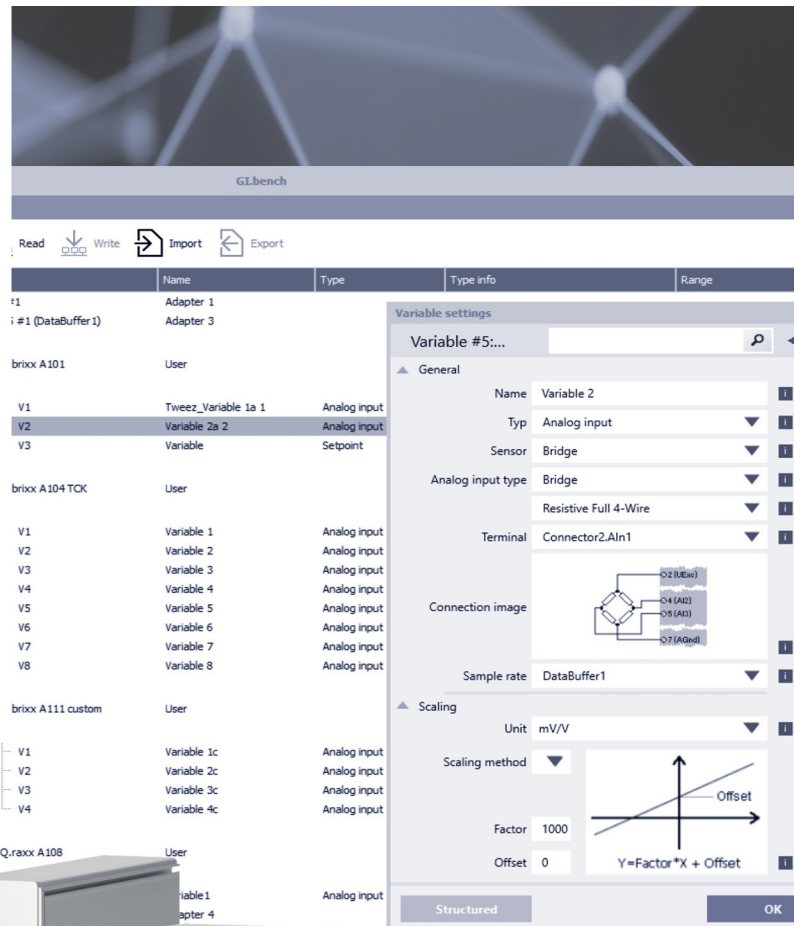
GI.bench

Read Write Import Export

| | Name | Type | Type info | Range |
|---|---|---|---|---|
| #1 | Adapter 1 | | | |
| #1 (DataBuffer1) | Adapter 3 | | | |
| brixx A101 | User | | | |
| V1 | Tweez_Variable 1a 1 | Analog input | | |
| V2 | Variable 2a 2 | Analog input | | |
| V3 | Variable | Setpoint | | |
| brixx A104 TCK | User | | | |
| V1 | Variable 1 | Analog input | | |
| V2 | Variable 2 | Analog input | | |
| V3 | Variable 3 | Analog input | | |
| V4 | Variable 4 | Analog input | | |
| V5 | Variable 5 | Analog input | | |
| V6 | Variable 6 | Analog input | | |
| V7 | Variable 7 | Analog input | | |
| V8 | Variable 8 | Analog input | | |
| brixx A111 custom | User | | | |
| V1 | Variable 1c | Analog input | | |
| V2 | Variable 2c | Analog input | | |
| V3 | Variable 3c | Analog input | | |
| V4 | Variable 4c | Analog input | | |
| Q.raxx A108 | User | | | |
| | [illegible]iable1 | Analog input | | |
| | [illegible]apter 4 | | | |

Variable settings

Variable #5:...

General

Name Variable 2
Typ Analog input
Sensor Bridge
Analog input type Bridge
Resistive Full 4-Wire
Terminal Connector2.AIn1
Connection image
2 (UExc)
4 (AI2)
5 (AI3)
7 (AGnd)
Sample rate DataBuffer1

Scaling

Unit mV/V
Scaling method
Offset
Factor 1000
Offset 0
Y=Factor*X + Offset

Structured

OK